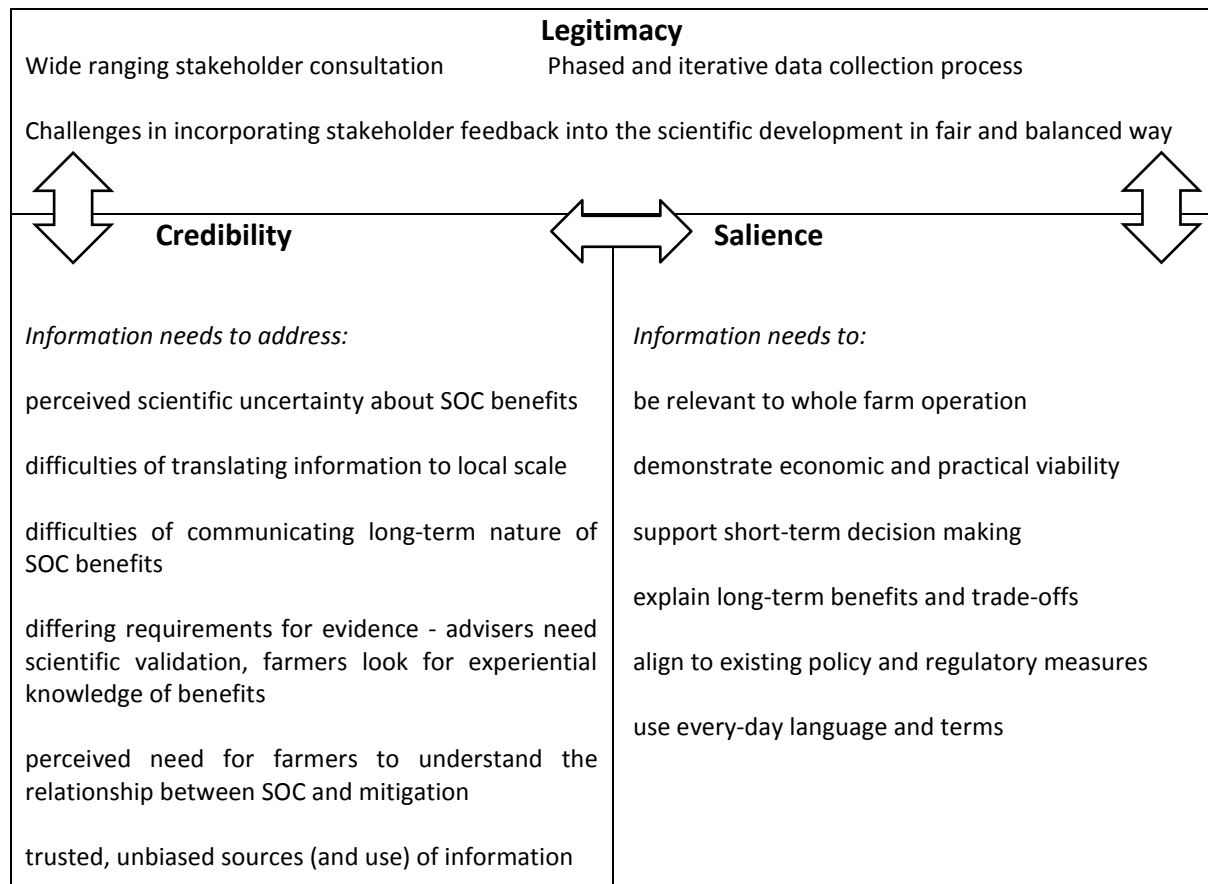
**Legitimacy**

Wide ranging stakeholder consultation

Phased and iterative data collection process

Challenges in incorporating stakeholder feedback into the scientific development in fair and balanced way

**Credibility**

*Information needs to address:*

perceived scientific uncertainty about SOC benefits

difficulties of translating information to local scale

difficulties of communicating long-term nature of SOC benefits

differing requirements for evidence - advisers need scientific validation, farmers look for experiential knowledge of benefits

perceived need for farmers to understand the relationship between SOC and mitigation

trusted, unbiased sources (and use) of information

**Salience**

*Information needs to:*

be relevant to whole farm operation

demonstrate economic and practical viability

support short-term decision making

explain long-term benefits and trade-offs

align to existing policy and regulatory measures

use every-day language and terms